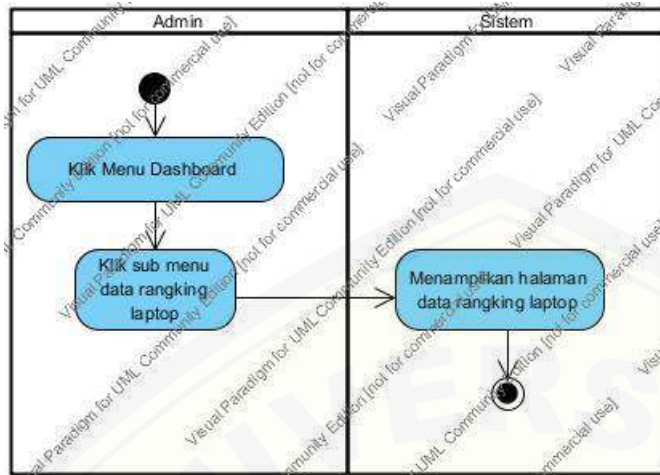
Admin

Sistem

Klik Menu Dashboard

Klik sub menu data rangking laptop

Menampilkan halaman data rangking laptop

Visual Paradigm for UML Community Edition [not for commercial use]

Visual Paradigm for UML Community Edition [not for commercial use]

Visual Paradigm for UML Community Edition [not for commercial use]

Visual Paradigm for UML Community Edition [not for commercial use]